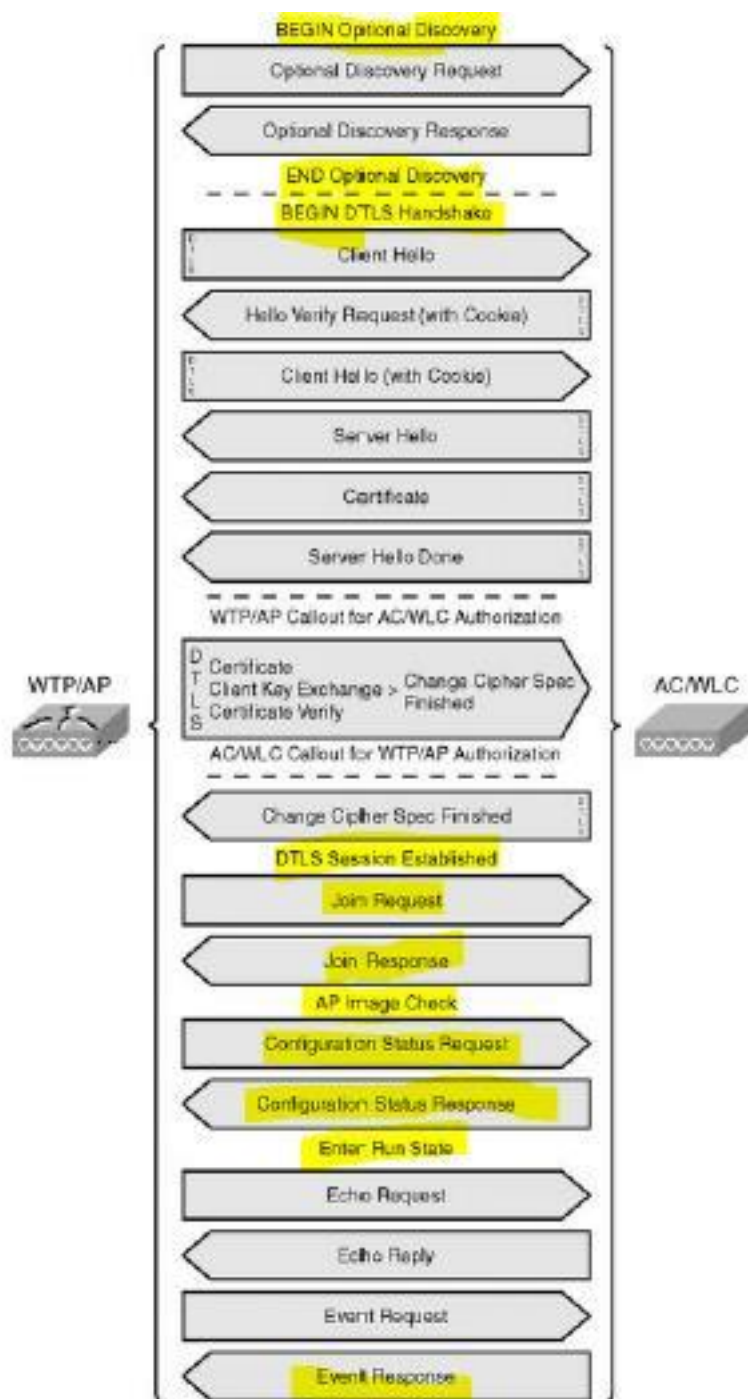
BEGIN Optional Discovery

Optional Discovery Request

Optional Discovery Response

END Optional Discovery

BEGIN DTLS Handshake

DTLS

Client Hello

Hello Verify Request (with Cookie)

DTLS

DTLS

Client Hello (with Cookie)

Server Hello

DTLS

Certificate

DTLS

Server Hello Done

DTLS

WTP/AP Callout for AC/WLC Authorization

DTLS

Certificate
Client Key Exchange > Change Cipher Spec
Certificate Verify Finished

AC/WLC Callout for WTP/AP Authorization

Change Cipher Spec Finished

DTLS

DTLS Session Established

Join Request

Join Response

AP Image Check

Configuration Status Request

Configuration Status Response

Enter Run State

Echo Request

Echo Reply

Event Request

Event Response

WTP/AP

AC/WLC